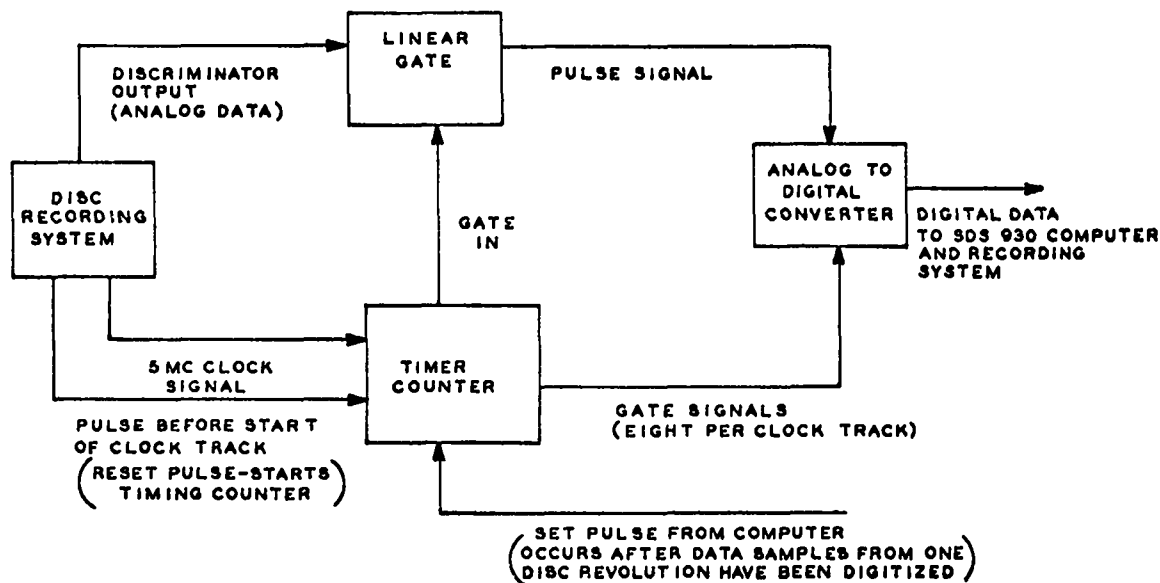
LINEAR GATE

DISCRIMINATOR OUTPUT (ANALOG DATA)

PULSE SIGNAL

DISC RECORDING SYSTEM

GATE IN

ANALOG TO DIGITAL CONVERTER

DIGITAL DATA TO SDS 930 COMPUTER AND RECORDING SYSTEM

5 MC CLOCK SIGNAL

TIMER COUNTER

PULSE BEFORE START OF CLOCK TRACK (RESET PULSE-STARTS TIMING COUNTER)

GATE SIGNALS (EIGHT PER CLOCK TRACK)

SET PULSE FROM COMPUTER (OCCURS AFTER DATA SAMPLES FROM ONE DISC REVOLUTION HAVE BEEN DIGITIZED)